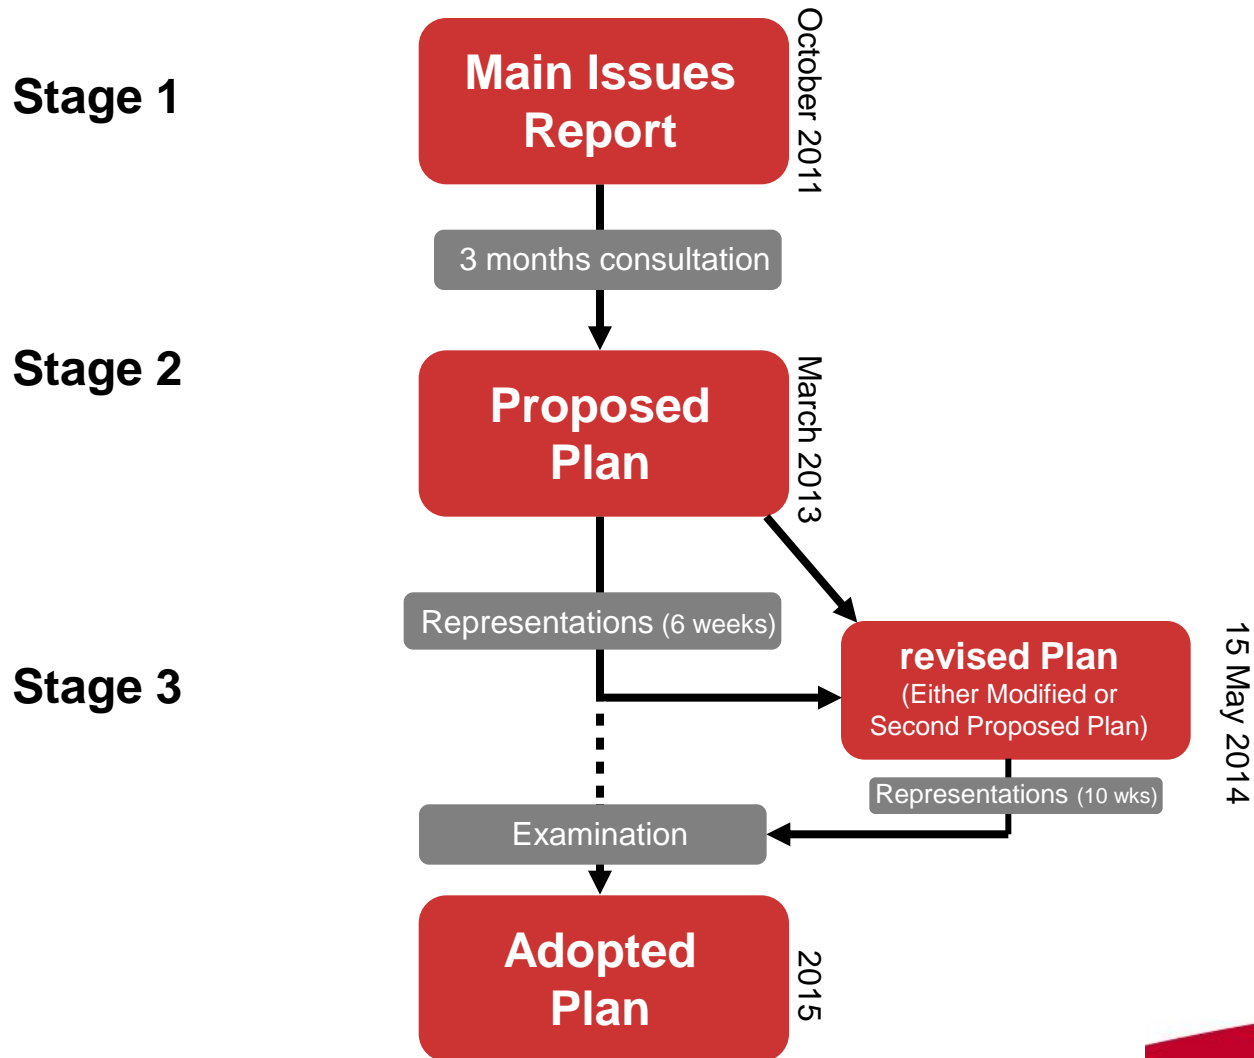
Stage 1

Main Issues Report

October 2011

3 months consultation

Stage 2

Proposed Plan

March 2013

Representations (6 weeks)

Stage 3

revised Plan
(Either Modified or Second Proposed Plan)

15 May 2014

Representations (10 wks)

Examination

Adopted Plan

2015